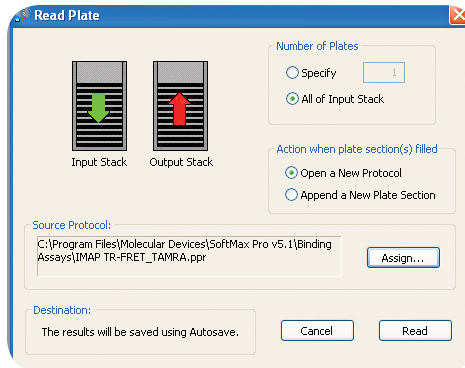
Read Plate

Input Stack

Output Stack

Number of Plates

Specify

1

All of Input Stack

Action when plate section(s) filled

Open a New Protocol

Append a New Plate Section

Source Protocol:

C:\Program Files\Molecular Devices\SoftMax Pro v5.1\Binding Assays\IMAP TR-FRET_TAMRA.ppr

Assign...

Destination:

The results will be saved using Autosave.

Cancel

Read